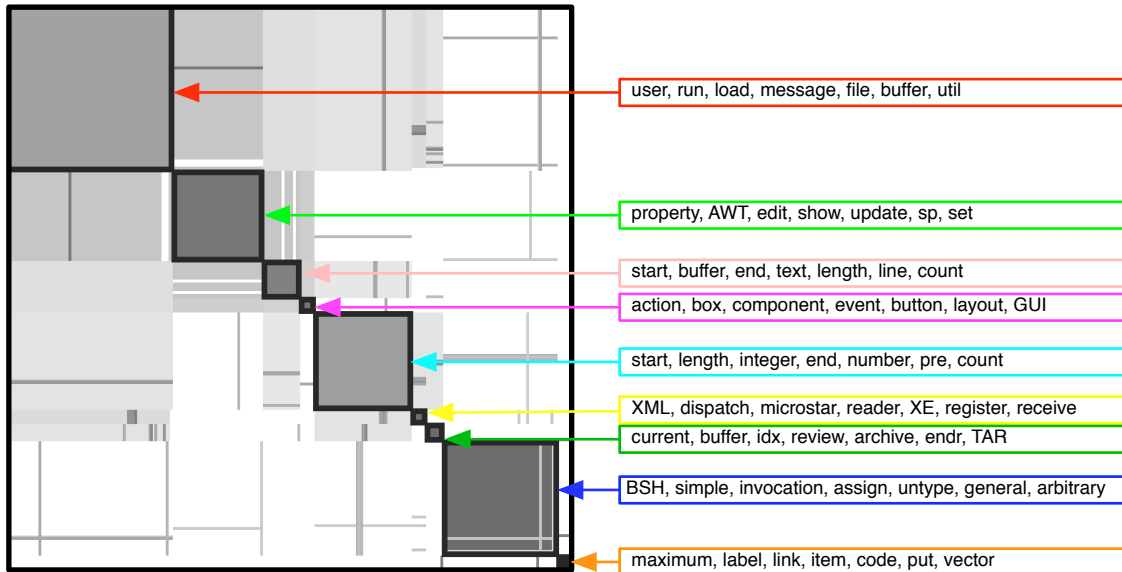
user, run, load, message, file, buffer, util

property, AWT, edit, show, update, sp, set

start, buffer, end, text, length, line, count

action, box, component, event, button, layout, GUI

start, length, integer, end, number, pre, count

XML, dispatch, microstar, reader, XE, register, receive

current, buffer, idx, review, archive, endr, TAR

BSH, simple, invocation, assign, untype, general, arbitrary

maximum, label, link, item, code, put, vector